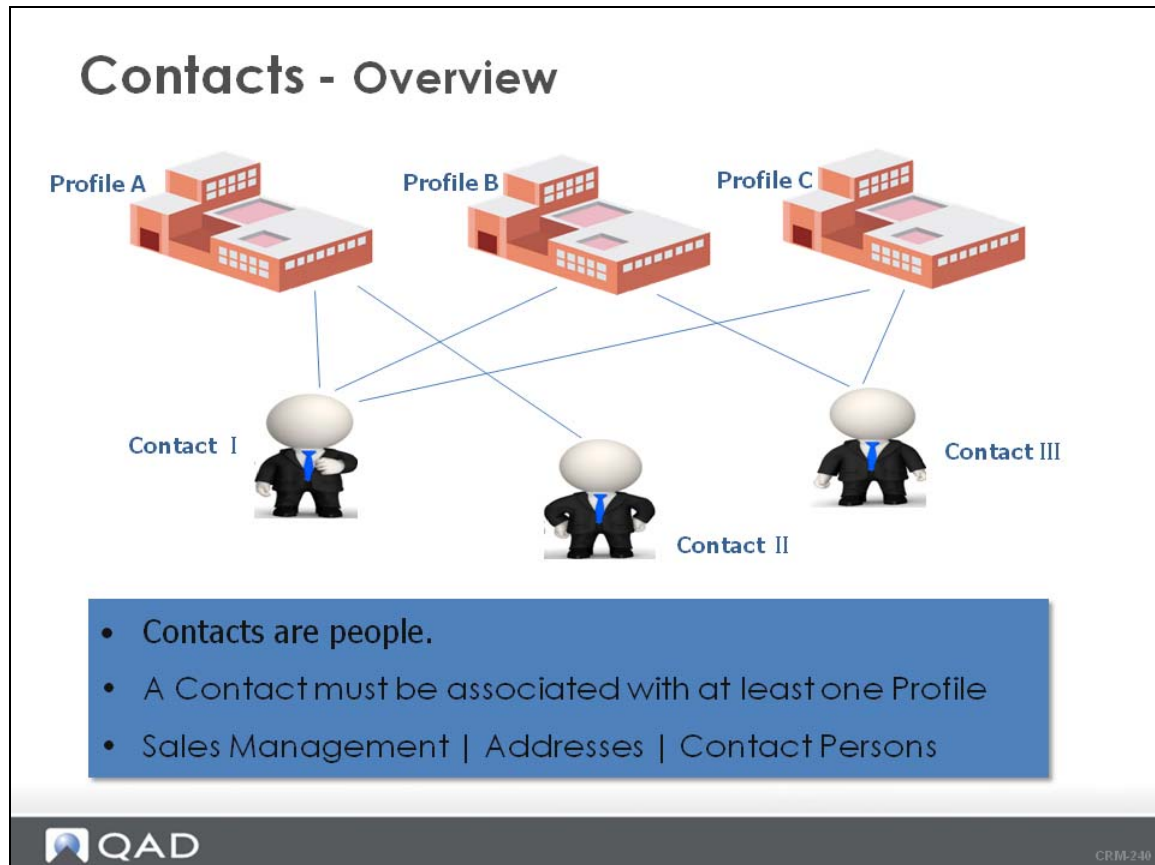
Contacts - Overview

Profile A

Profile B

Profile C

Contact I

Contact II

Contact III

- Contacts are people.
- A Contact must be associated with at least one Profile
- Sales Management | Addresses | Contact Persons

QAD

CRM-240